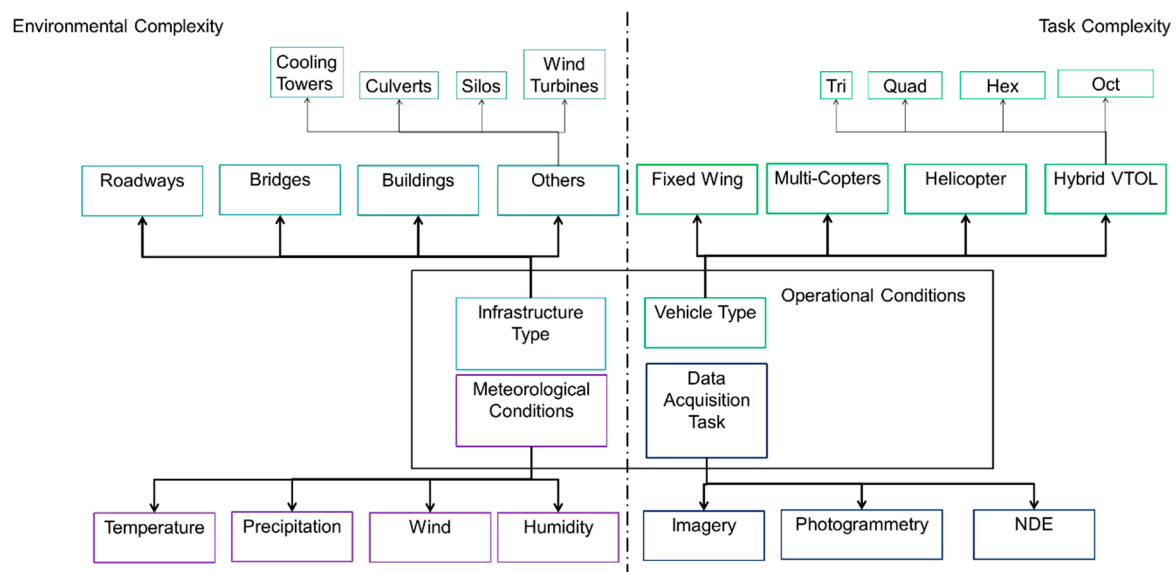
Environmental Complexity

Task Complexity

Cooling Towers

Culverts

Silos

Wind Turbines

Tri

Quad

Hex

Oct

Roadways

Bridges

Buildings

Others

Fixed Wing

Multi-Copters

Helicopter

Hybrid VTOL

Operational Conditions

Infrastructure Type

Vehicle Type

Meteorological Conditions

Data Acquisition Task

Temperature

Precipitation

Wind

Humidity

Imagery

Photogrammetry

NDE